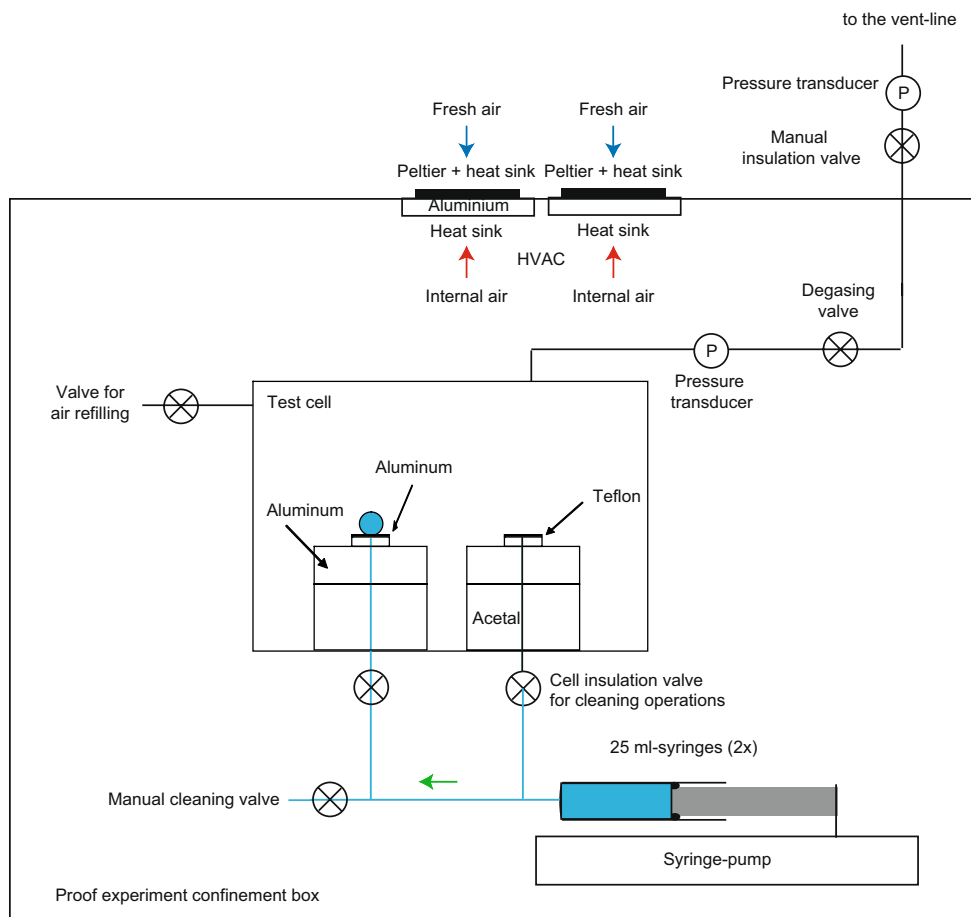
to the vent-line

Pressure transducer
P

Manual insulation valve

Fresh air
Fresh air

Peltier + heat sink
Peltier + heat sink

Aluminium

Heat sink
Heat sink

HVAC

Internal air
Internal air

Degasing valve

P
Pressure transducer

Valve for air refilling

Test cell

Aluminum

Aluminum

Teflon

Acetal

Cell insulation valve for cleaning operations

25 ml-syringes (2x)

Manual cleaning valve

Syringe-pump

Proof experiment confinement box